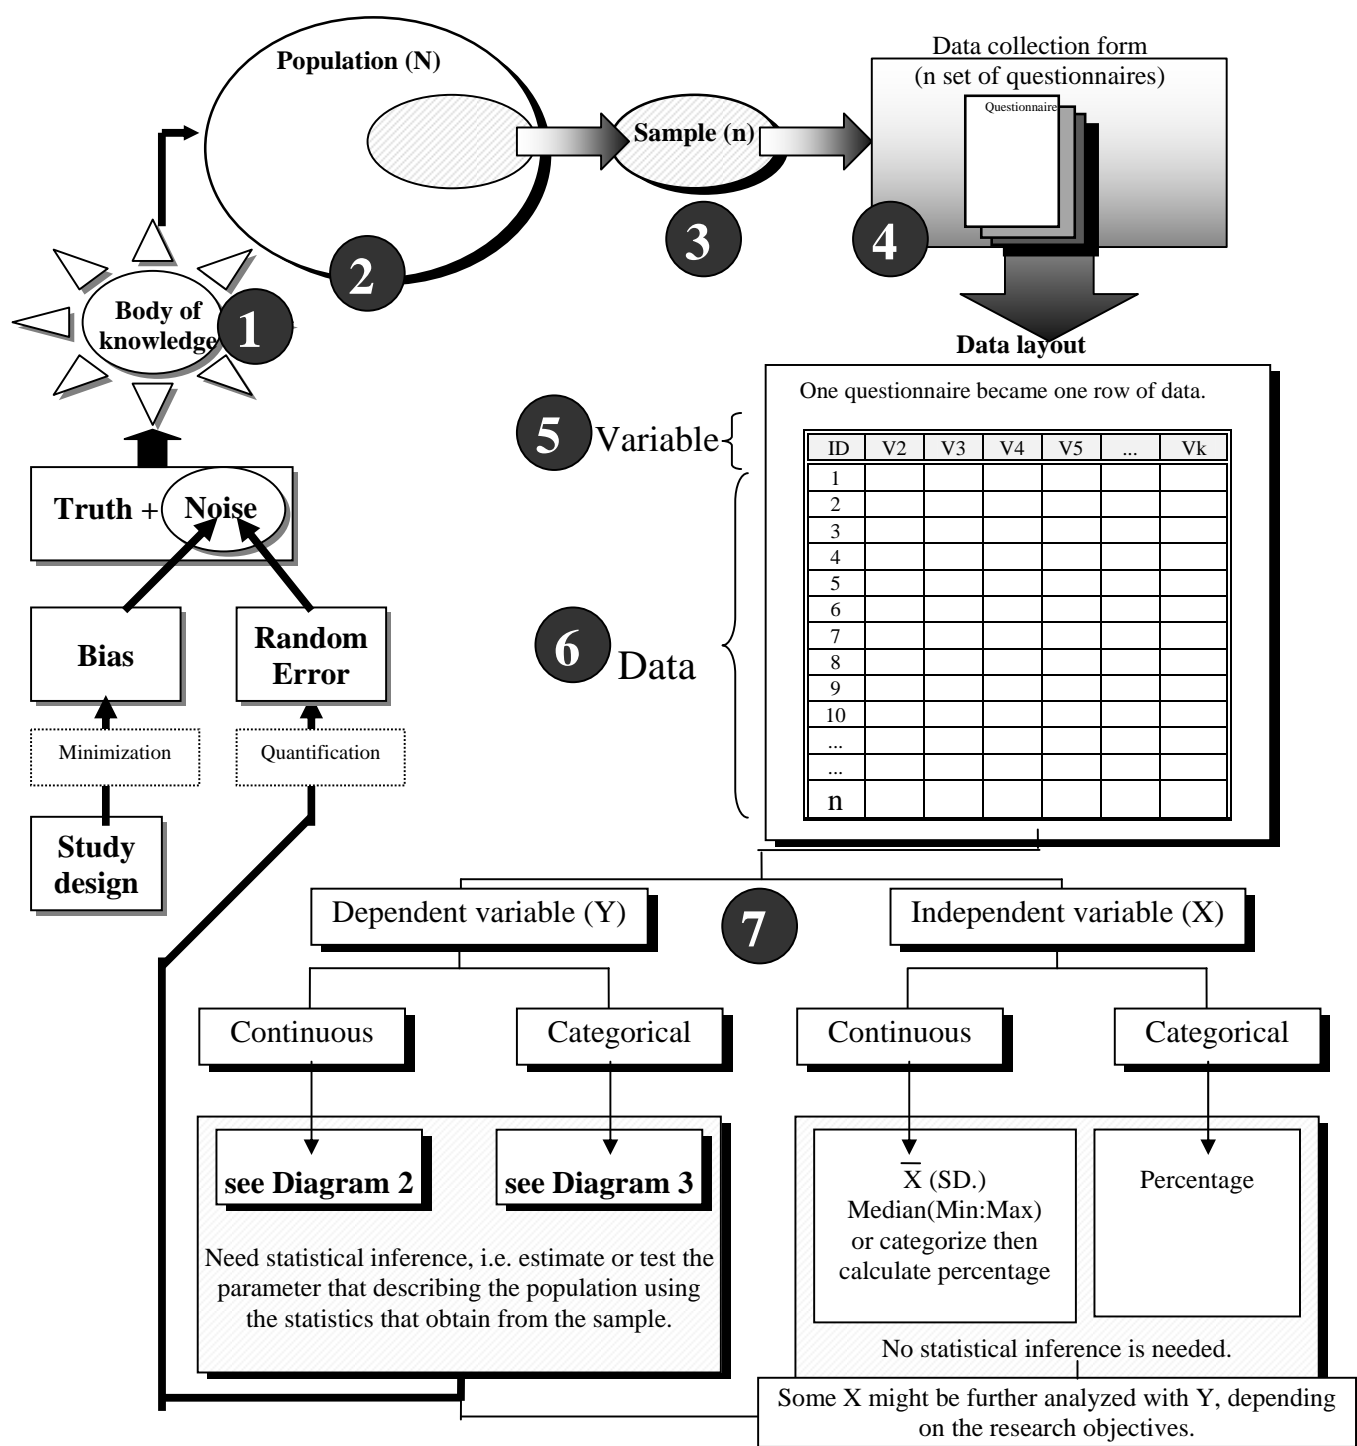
Population (N)

Sample (n)

Data collection form
(n set of questionnaires)

Questionnaire

1

2

3

4

Body of knowledge

Truth + Noise

Bias

Random Error

Minimization

Quantification

Study design

Data layout

One questionnaire became one row of data.

5 Variable

6 Data

| ID | V2 | V3 | V4 | V5 | ... | Vk |
|---|---|---|---|---|---|---|
| 1 | | | | | | |
| 2 | | | | | | |
| 3 | | | | | | |
| 4 | | | | | | |
| 5 | | | | | | |
| 6 | | | | | | |
| 7 | | | | | | |
| 8 | | | | | | |
| 9 | | | | | | |
| 10 | | | | | | |
| ... | | | | | | |
| ... | | | | | | |
| n | | | | | | |

7

Dependent variable (Y)

Independent variable (X)

Continuous

Categorical

Continuous

Categorical

see Diagram 2

see Diagram 3

Need statistical inference, i.e. estimate or test the parameter that describing the population using the statistics that obtain from the sample.

$\overline{X}$ (SD.)
Median(Min:Max)
or categorize then calculate percentage

Percentage

No statistical inference is needed.

Some X might be further analyzed with Y, depending on the research objectives.